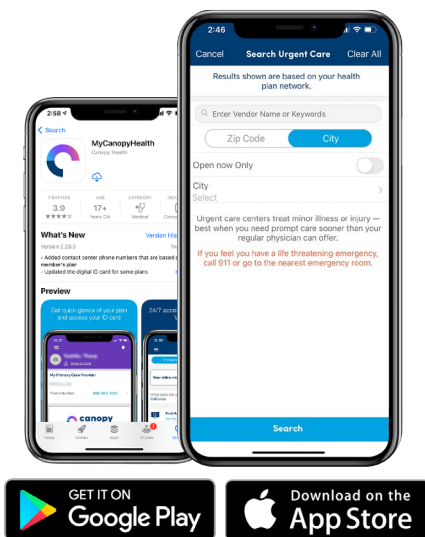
2:58

Search

MyCanopyHealth

Canopy Health

7 RATINGS 3.9 ★★★★☆

AGE 17+ Years Old

CATEGORY Medical

What's New

Version History

Version 2.28.0

- Added contact center phone numbers that are based on member's plan
- Updated the digital ID card for some plans

Preview

Get quick glance of your plan and access your ID card

24/7 access

My Primary Care Provider

canopy

Today Games Apps Arcade Search

2:46

Cancel Search Urgent Care Clear All

Results shown are based on your health plan network.

Enter Vendor Name or Keywords

Zip Code City

Open now Only

City
Select

Urgent care centers treat minor illness or injury — best when you need prompt care sooner than your regular physician can offer.

If you feel you have a life threatening emergency, call 911 or go to the nearest emergency room.

Search

GET IT ON
Google Play

Download on the
App Store